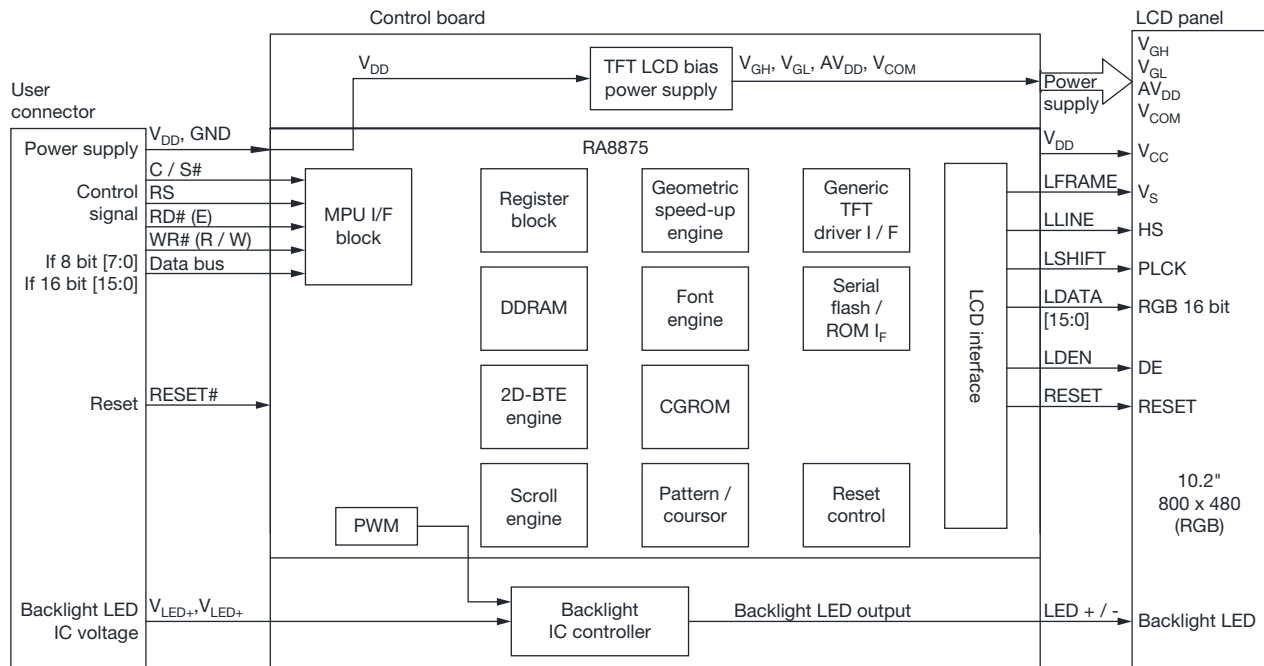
Control board

LCD panel

User connector

$V_{DD}$

TFT LCD bias power supply

$V_{GH}$, $V_{GL}$, $AV_{DD}$, $V_{COM}$

Power supply

$V_{GH}$
$V_{GL}$
$AV_{DD}$
$V_{COM}$

Power supply

$V_{DD}$, GND

RA8875

$V_{DD}$

$V_{CC}$

Control signal

C / S#
RS
RD# (E)
WR# (R / W)
Data bus

If 8 bit [7:0]
If 16 bit [15:0]

MPU I/F block

Register block

Geometric speed-up engine

Generic TFT driver I / F

LFRAME

$V_S$

LLINE

HS

LSHIFT

PLCK

DDRAM

Font engine

Serial flash / ROM $I_F$

LCD interface

LDATA [15:0]

RGB 16 bit

LDEN

DE

Reset

RESET#

2D-BTE engine

CGROM

RESET

RESET

Scroll engine

Pattern / coursor

Reset control

PWM

10.2"
800 x 480
(RGB)

Backlight LED IC voltage

$V_{LED+}$,$V_{LED+}$

Backlight IC controller

Backlight LED output

LED + / -

Backlight LED